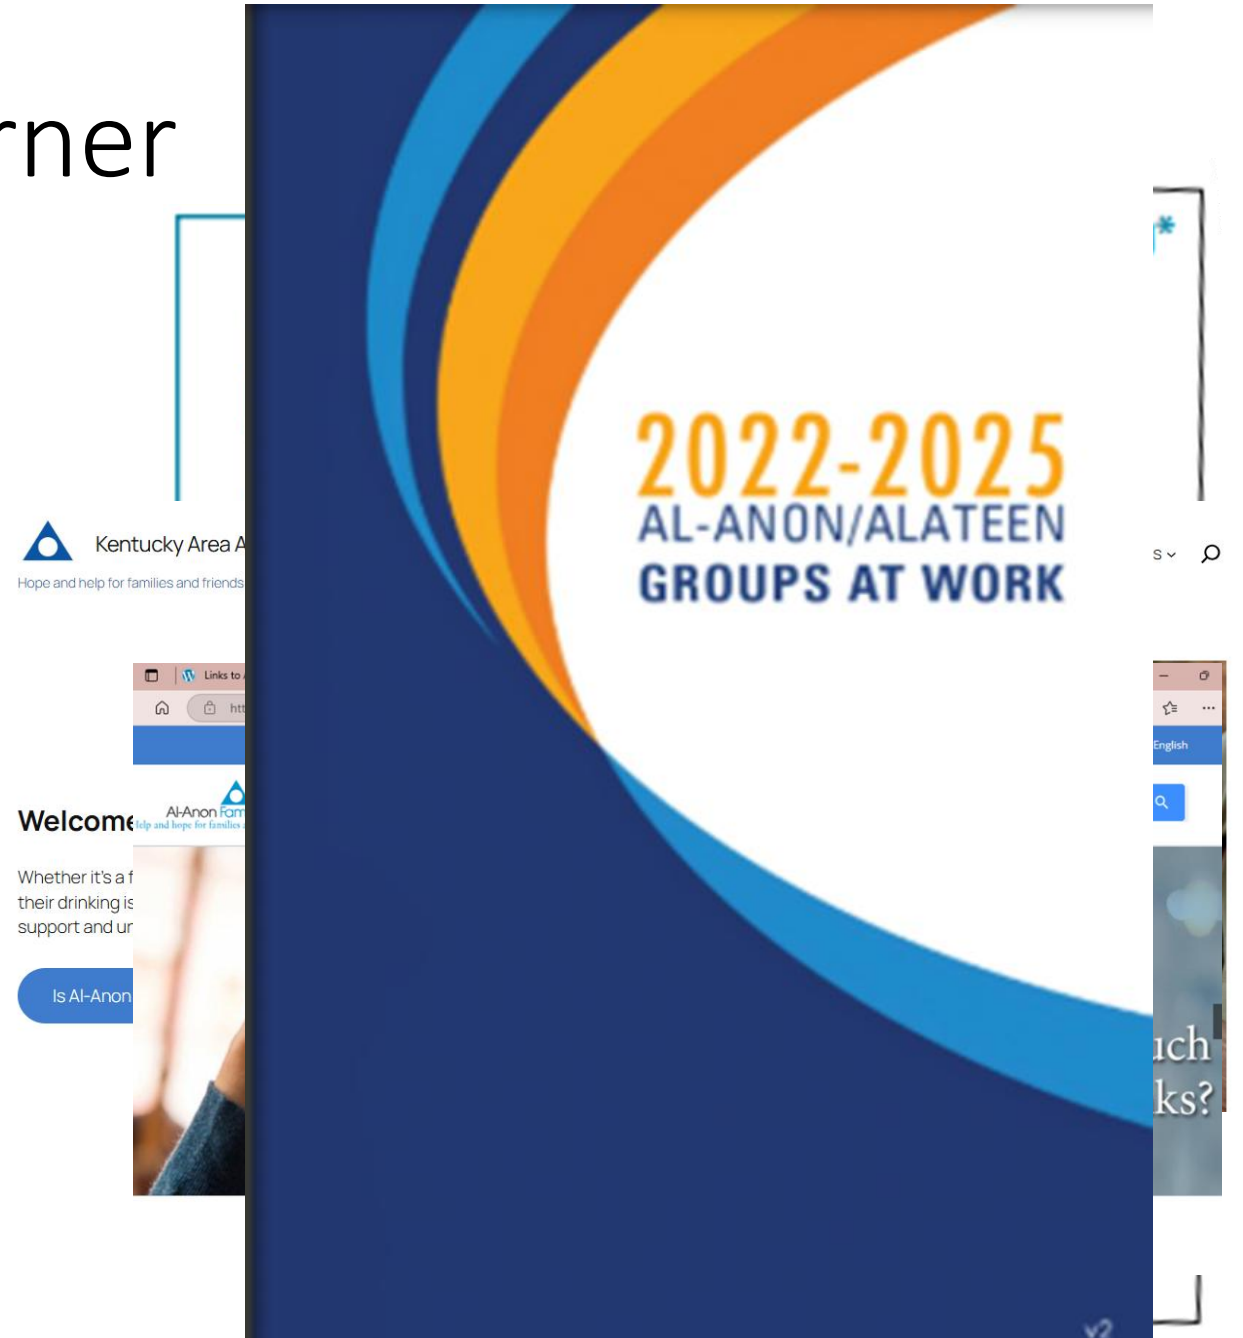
rner

Kentucky Area A

Hope and help for families and friends

Links to

htt

Al-Anon Fam

Help and hope for families

Welcome

Whether it's a f their drinking is support and ur

Is Al-Anon

2022-2025
AL-ANON/ALATEEN
GROUPS AT WORK

v2

s

English

uch
ks?